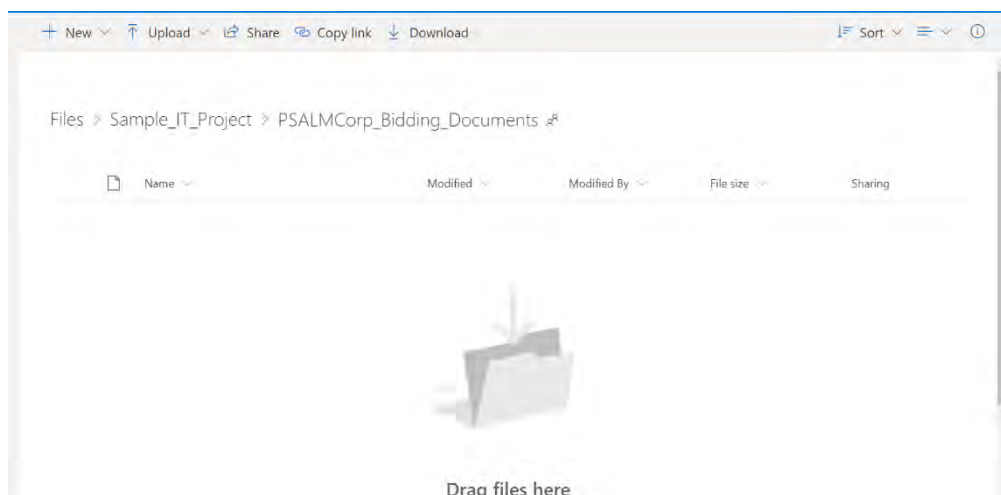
+ New ⌄ ⤒ Upload ⌄ Share Copy link ⤓ Download

Sort ⌄

Files > Sample_IT_Project > PSALMCorp_Bidding_Documents

| Name | Modified | Modified By | File size | Sharing |
|---|---|---|---|---|

Drag files here